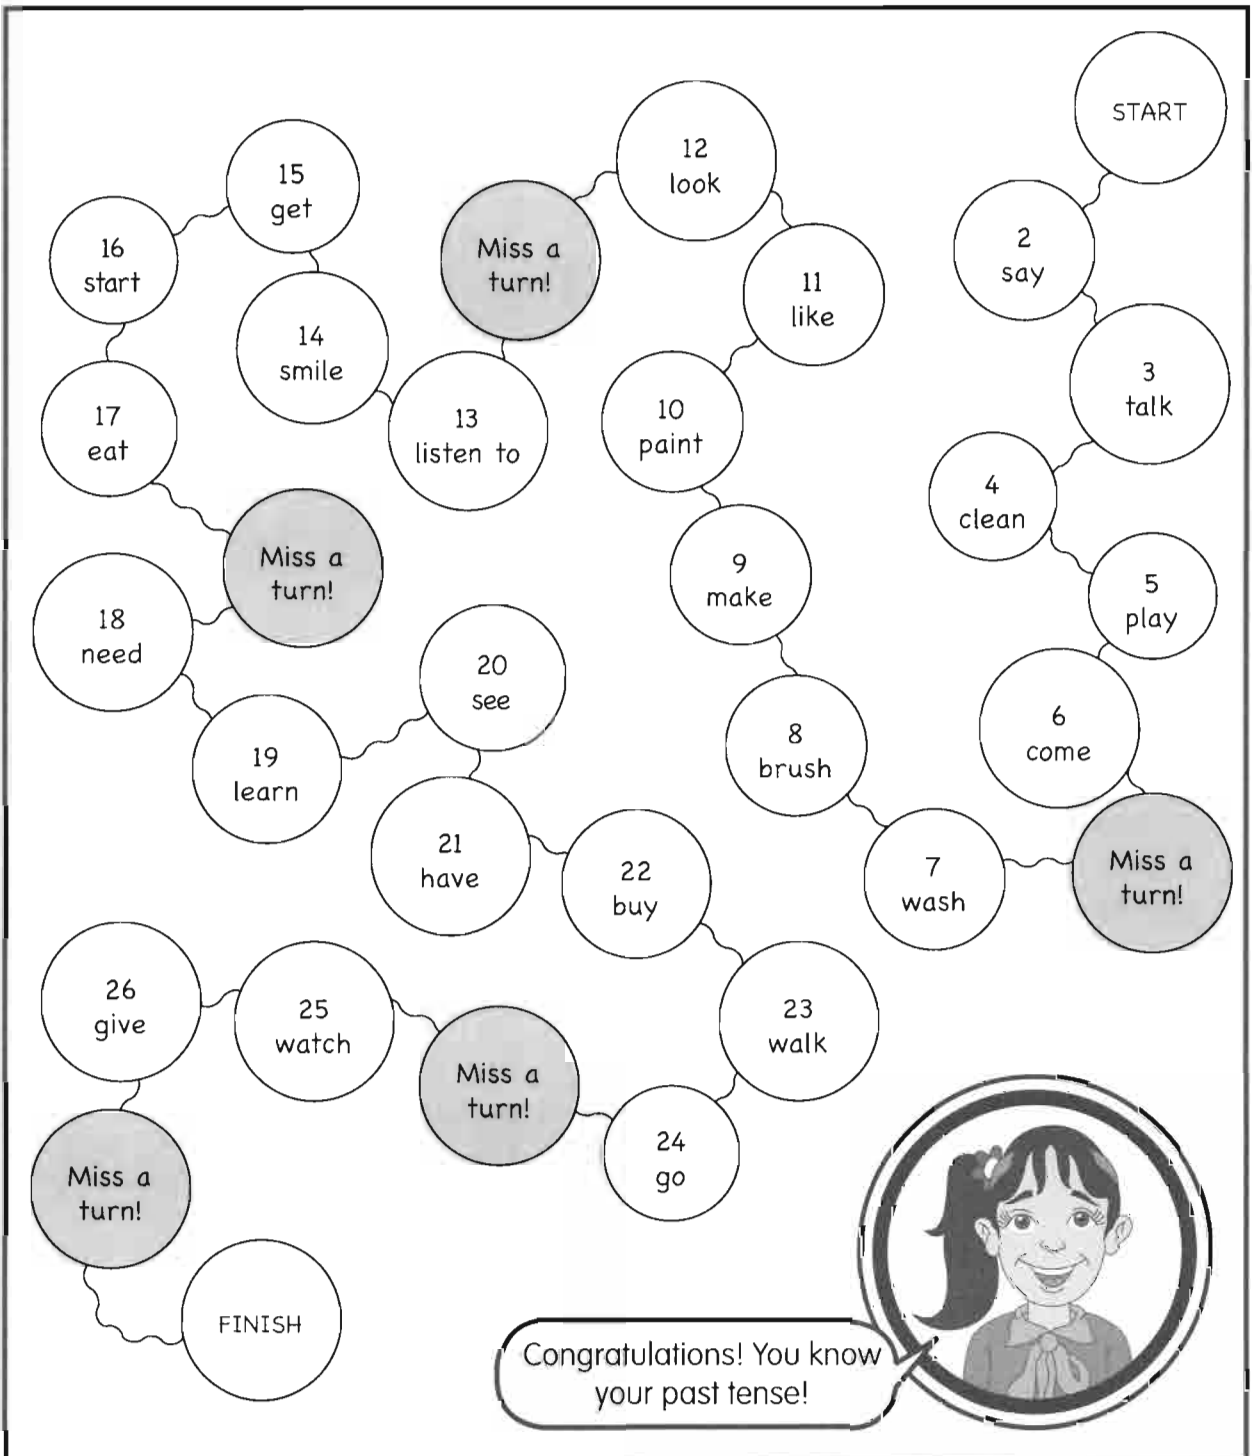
START

2
say

3
talk

4
clean

5
play

6
come

Miss a turn!

7
wash

8
brush

9
make

10
paint

11
like

12
look

Miss a turn!

13
listen to

14
smile

15
get

16
start

17
eat

Miss a turn!

18
need

19
learn

20
see

21
have

22
buy

23
walk

24
go

Miss a turn!

25
watch

26
give

Miss a turn!

FINISH

Congratulations! You know your past tense!